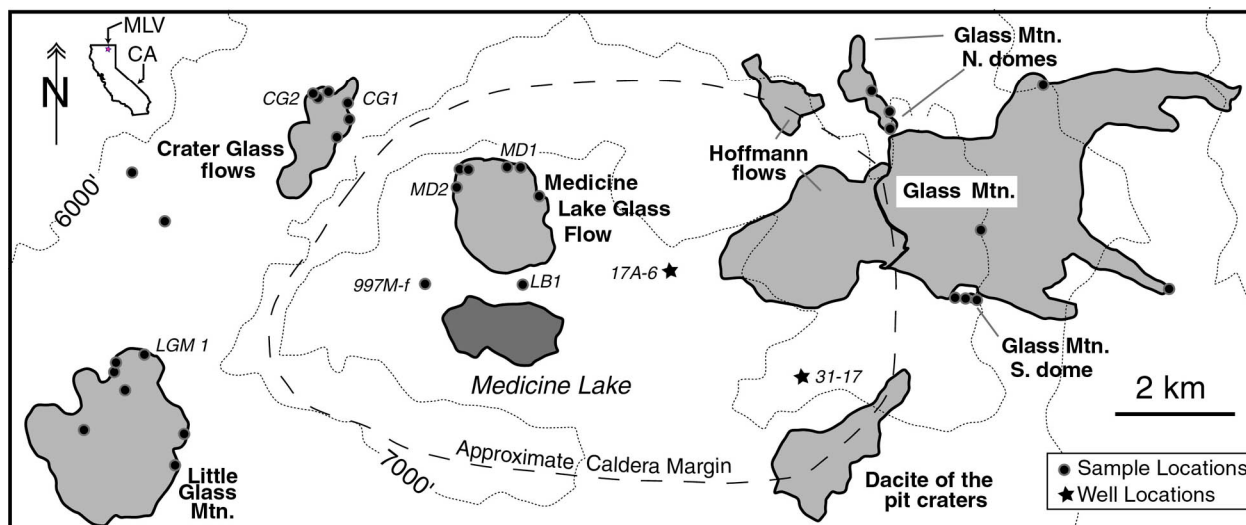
MLV
CA
N
CG2
CG1
Crater Glass flows
6000'
MD1
MD2
Medicine Lake Glass Flow
997M-f
LB1
17A-6
Glass Mtn. N. domes
Hoffmann flows
Glass Mtn.
Glass Mtn. S. dome
LGM 1
Medicine Lake
31-17
2 km
Little Glass Mtn.
7000'
Approximate Caldera Margin
Dacite of the pit craters
Sample Locations
Well Locations